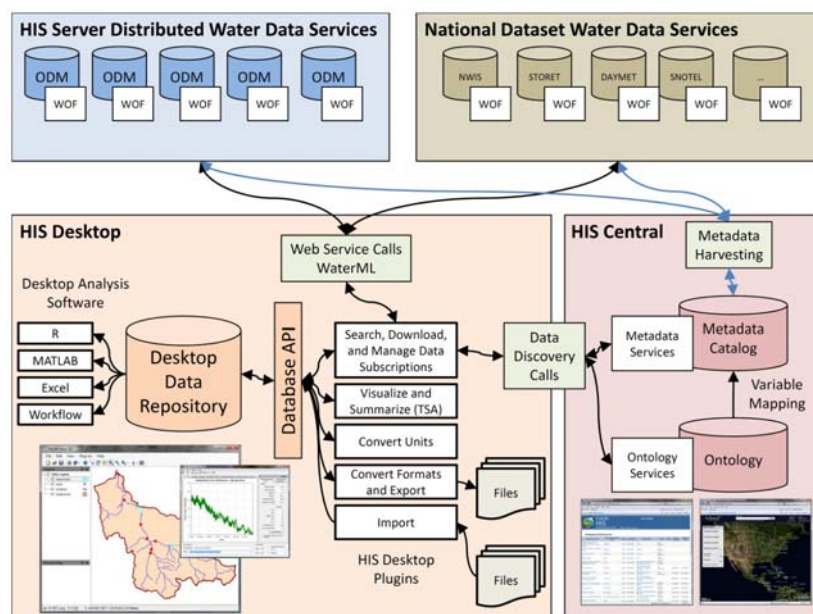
HIS Server Distributed Water Data Services

ODM WOF ODM WOF ODM WOF ODM WOF ODM WOF

National Dataset Water Data Services

NWIS WOF STORET WOF DAYMET WOF SNOTEL WOF ... WOF

HIS Desktop

Web Service Calls WaterML

Desktop Analysis Software

R

MATLAB

Excel

Workflow

Desktop Data Repository

Database API

Search, Download, and Manage Data Subscriptions

Visualize and Summarize (TSA)

Convert Units

Convert Formats and Export

Import

Files

Files

HIS Desktop Plugins

Data Discovery Calls

HIS Central

Metadata Harvesting

Metadata Services

Metadata Catalog

Variable Mapping

Ontology Services

Ontology